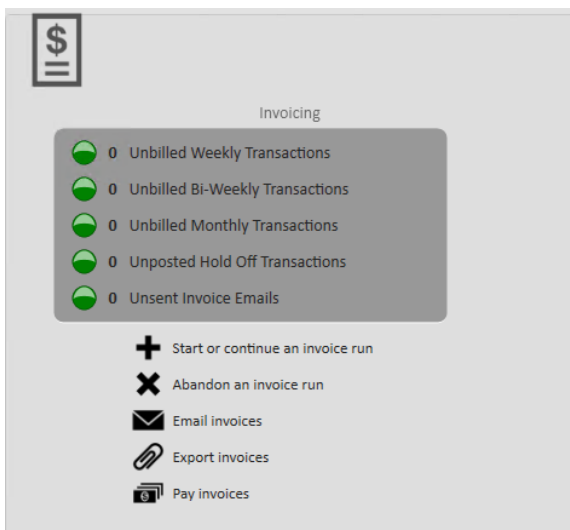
$

Invoicing

0 Unbilled Weekly Transactions

0 Unbilled Bi-Weekly Transactions

0 Unbilled Monthly Transactions

0 Unposted Hold Off Transactions

0 Unsent Invoice Emails

Start or continue an invoice run

Abandon an invoice run

Email invoices

Export invoices

Pay invoices